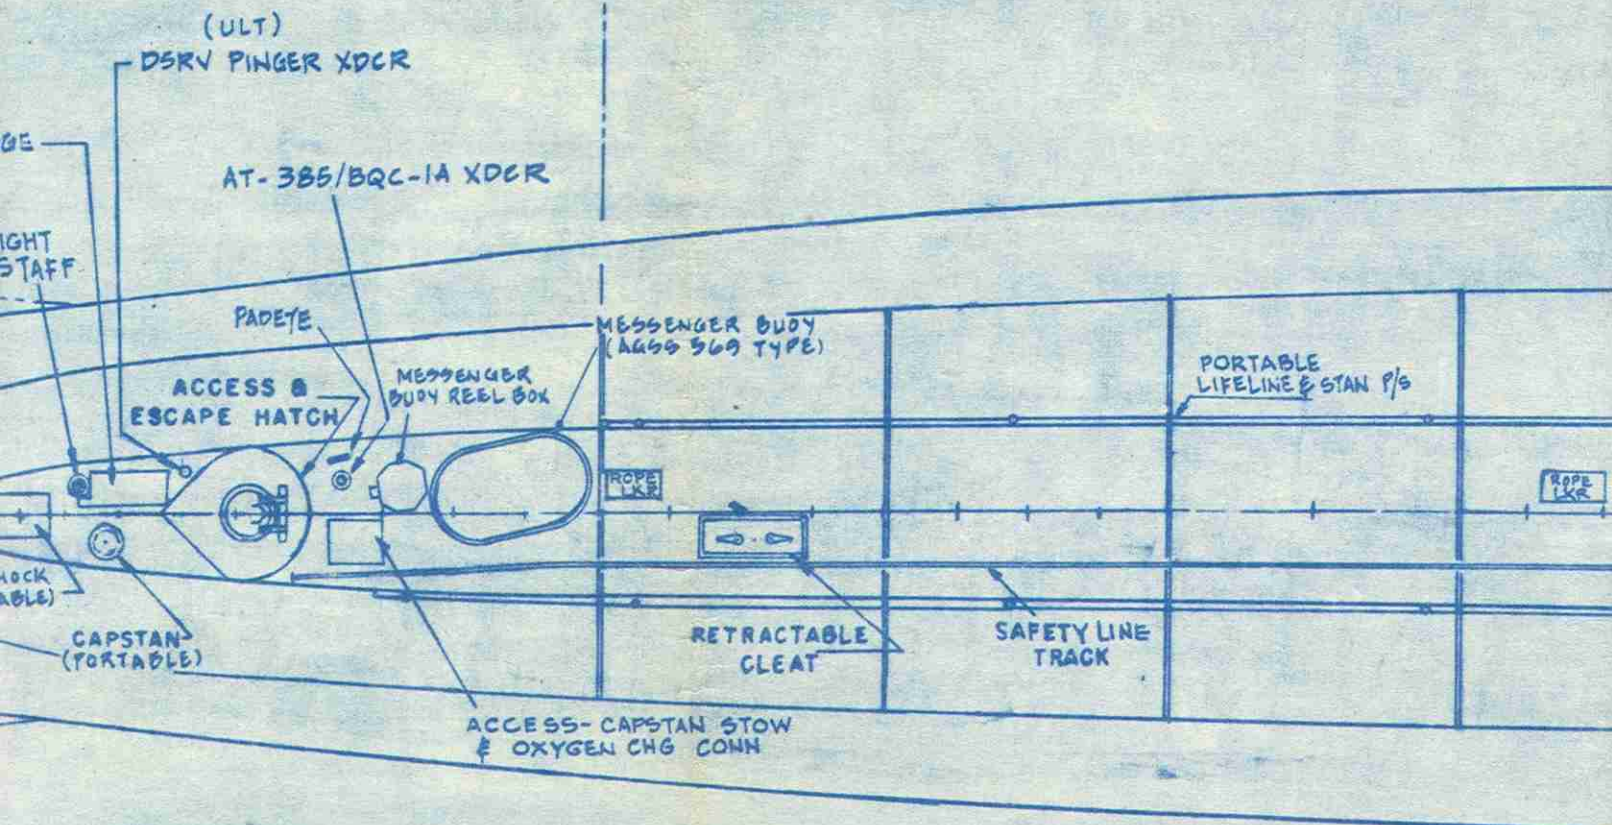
(ULT)
DSRV PINGER XDCR

GE

AT-385/BQC-1A XDCR

IGHT
STAFF

PADEYE

MESSENGER BUOY
(AGSS 569 TYPE)

MESSENGER
BUOY REEL BOX

ACCESS &
ESCAPE HATCH

PORTABLE
LIFELINE & STAN P/S

ROPE
LKR

ROPE
LKR

HOCK
ABLE)

CAPSTAN
(PORTABLE)

RETRACTABLE
CLEAT

SAFETY LINE
TRACK

ACCESS- CAPSTAN STOW
& OXYGEN CHG CONN